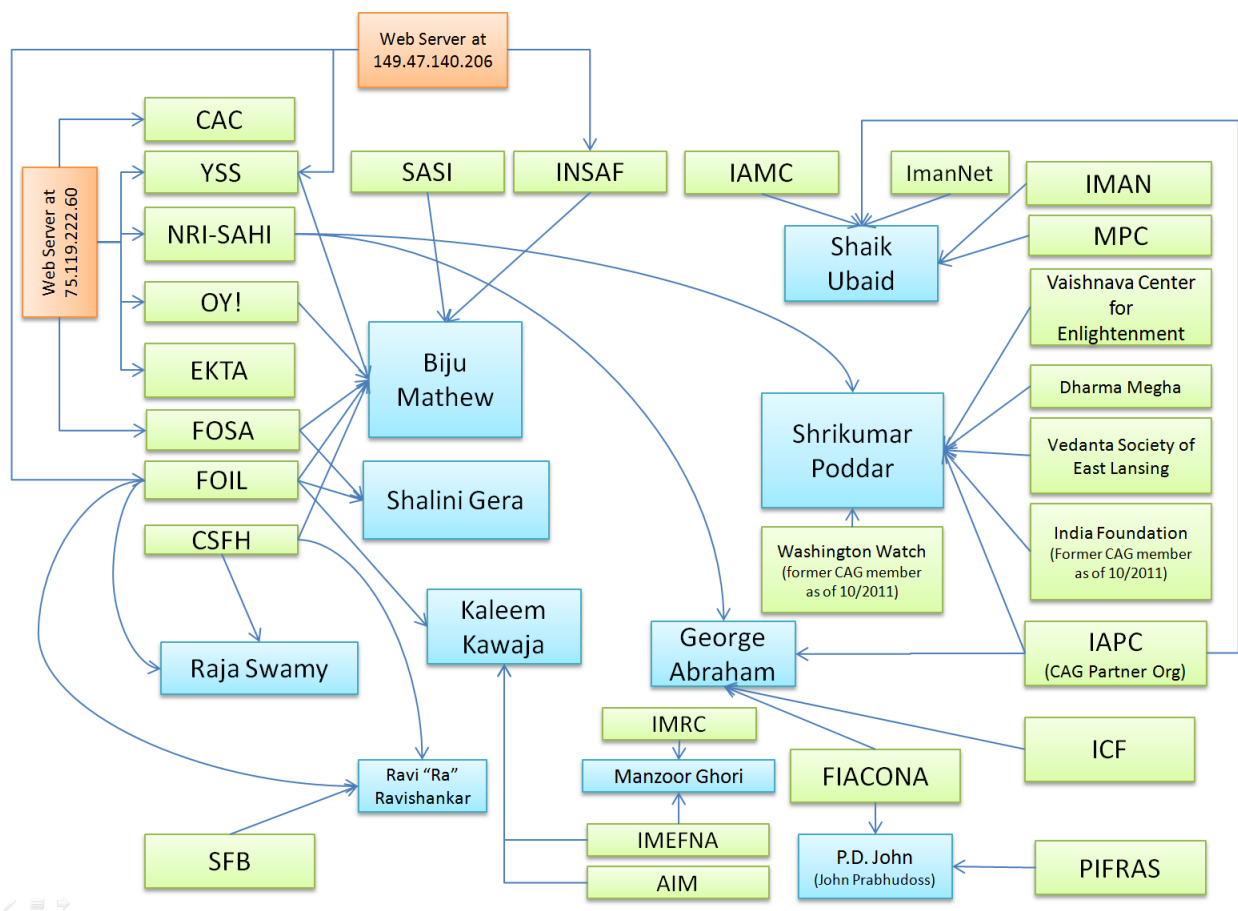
Web Server at 149.47.140.206

Web Server at 75.119.222.60

CAC

YSS

NRI-SAHI

OY!

EKTA

FOSA

FOIL

CSFH

SASI

INSAF

IAMC

ImanNet

IMAN

MPC

Shaik Ubaid

Biju Mathew

Shalini Gera

Vaishnava Center for Enlightenment

Dharma Megha

Shrikumar Poddar

Vedanta Society of East Lansing

India Foundation (Former CAG member as of 10/2011)

Washington Watch (former CAG member as of 10/2011)

Kaleem Kawaja

George Abraham

IAPC (CAG Partner Org)

Raja Swamy

IMRC

Manzoor Ghori

FIACONA

ICF

Ravi "Ra" Ravishankar

IMEFNA

AIM

P.D. John (John Prabhudoss)

PIFRAS

SFB